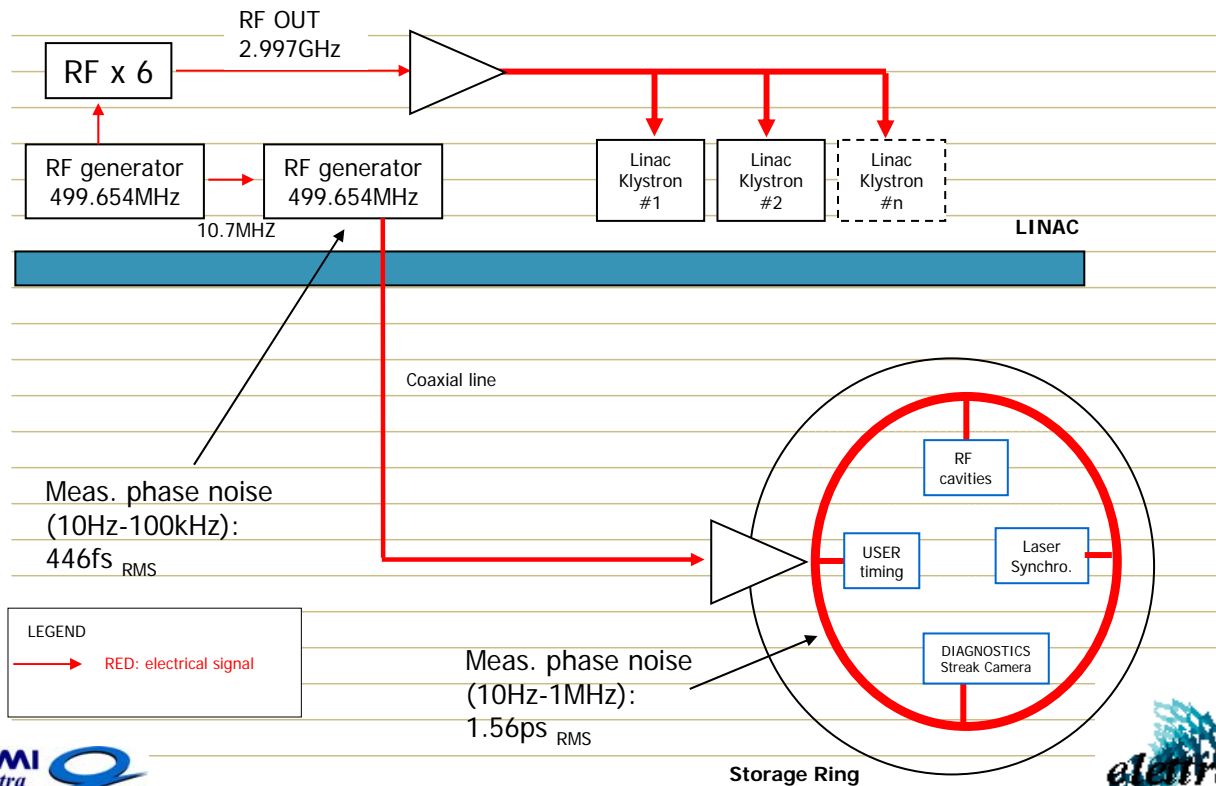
RF OUT
2.997GHz

RF x 6

RF generator
499.654MHz

RF generator
499.654MHz

10.7MHZ

Linac
Klystron
#1

Linac
Klystron
#2

Linac
Klystron
#n

LINAC

Coaxial line

Meas. phase noise
(10Hz-100kHz):
446fs $_{RMS}$

RF
cavities

USER
timing

Laser
Synchro.

DIAGNOSTICS
Streak Camera

LEGEND

RED: electrical signal

Meas. phase noise
(10Hz-1MHz):
1.56ps $_{RMS}$

Storage Ring